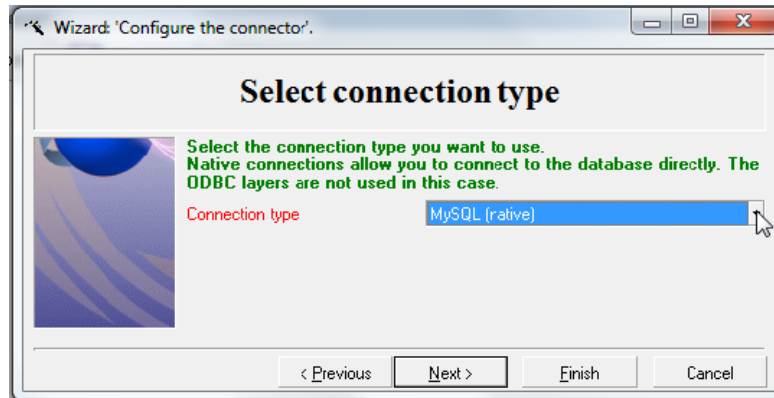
Wizard: 'Configure the connector'.

Select connection type

Select the connection type you want to use.
Native connections allow you to connect to the database directly. The ODBC layers are not used in this case.

Connection type

MySQL (rative)

< Previous

Next >

Finish

Cancel